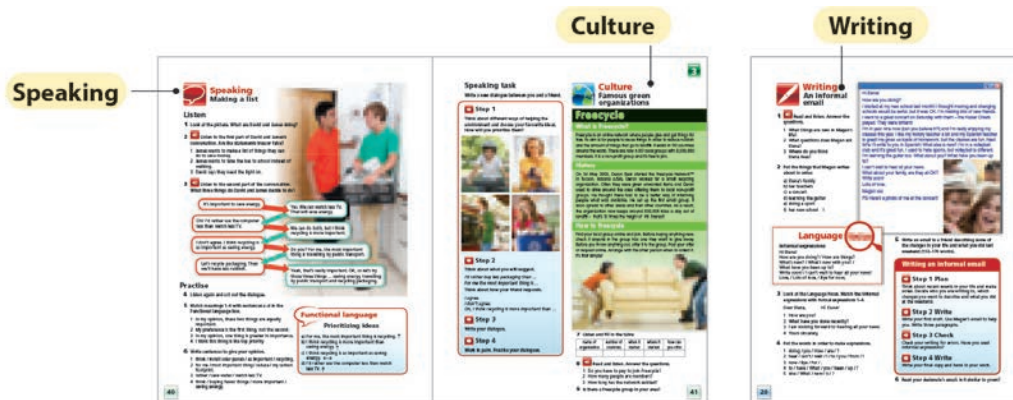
Speaking

Culture

Writing

Speaking
Making a list

Listen

1 Look at the picture. What do David and Jamie think?

2 Listen to the first part of David and Jamie's conversation. Are the statements true or false?

Practise

4 Listen again and act out the dialogue.

Functional language
Prioritising ideas

40

Speaking task
Write a new dialogue between you and a friend.

Step 1

Step 2

Step 3
Write your dialogue.

Step 4
Work in pairs. Practise your dialogue.

3

Culture
Famous green organizations

Freecycle

41

Writing
An informal email

Language

Writing an informal email

Step 1 Plan

Step 2 Write

Step 3 Check

Step 4 Write

20